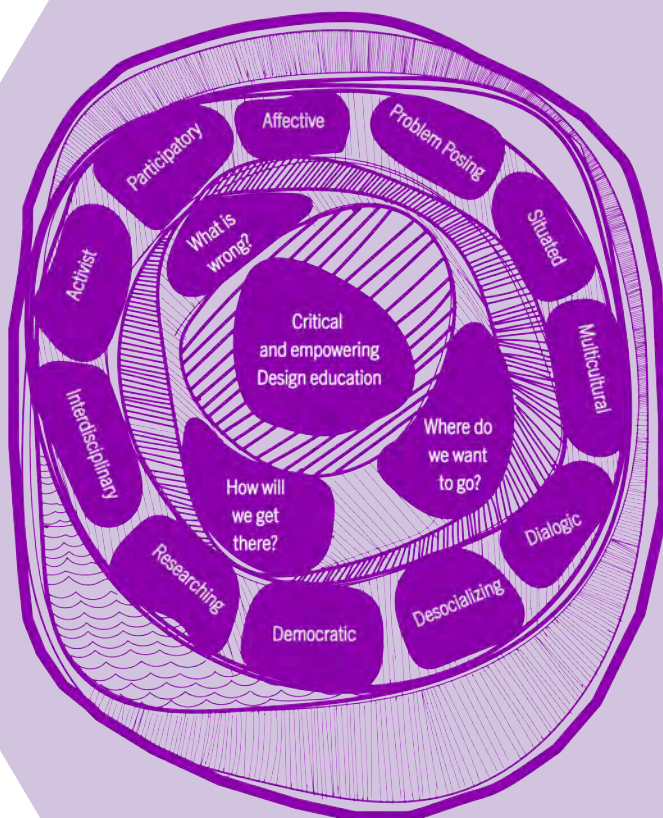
Critical and empowering Design education

What is wrong?

Where do we want to go?

How will we get there?

Affective

Problem Posing

Situated

Multicultural

Dialogic

Desocializing

Democratic

Researching

Interdisciplinary

Activist

Participatory